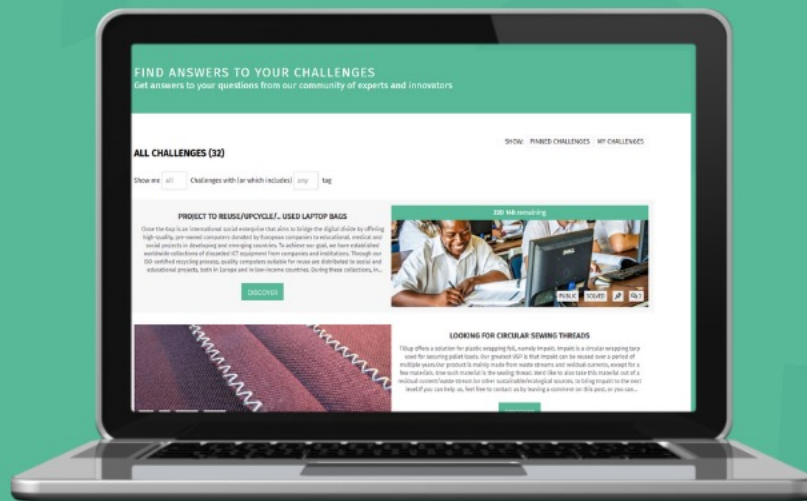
FIND ANSWERS TO YOUR CHALLENGES
Get answers to your questions from our community of experts and innovators

ALL CHALLENGES (32)

SHOW: PINNED CHALLENGES | MY CHALLENGES

Show me all Challenges with (or which includes) any tag

PROJECT TO REUSE/UPCYCLE/... USED LAPTOP BAGS

Close the Gap is an international social enterprise that aims to bridge the digital divide by offering high-quality, pre-owned computers donated by European companies to educational, medical and social projects in developing and emerging countries. To achieve our goal, we have established worldwide collections of discarded ICT equipment from companies and institutions. Through our ISO-certified recycling process, quality computers suitable for reuse are distributed to social and educational projects, both in Europe and in low-income countries. During these collections, in...

DISCOVER

320 146 remaining

PUBLIC SOLVED

LOOKING FOR CIRCULAR SEWING THREADS

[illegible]